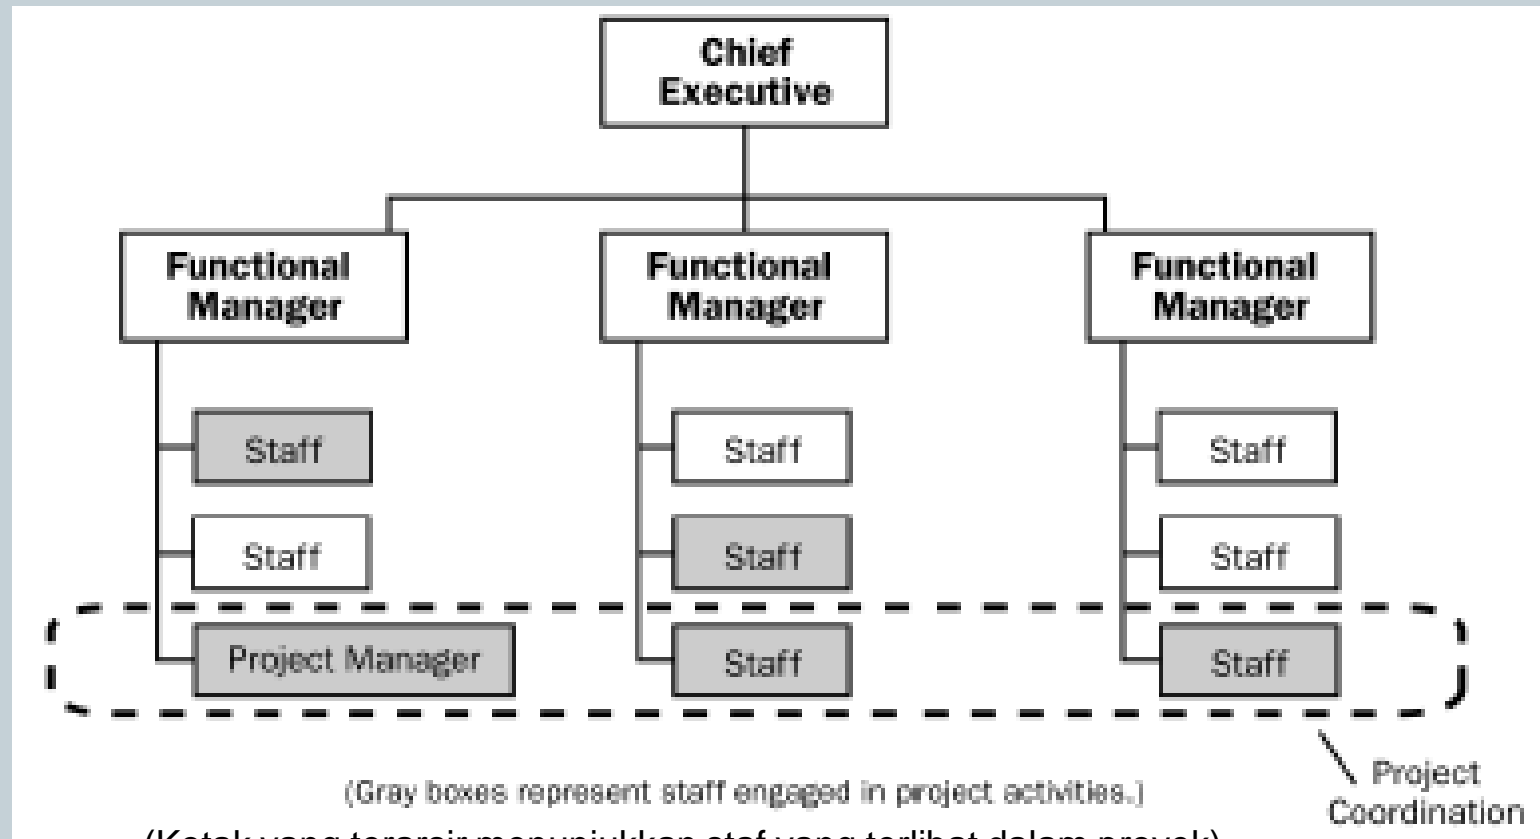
Chief Executive

Functional Manager

Functional Manager

Functional Manager

Staff

Staff

Project Manager

Staff

Staff

Staff

Staff

Staff

Staff

Project Coordination

(Gray boxes represent staff engaged in project activities.)

(Kotak yang terarsir menunjukkan staf yang terlibat dalam proyek)